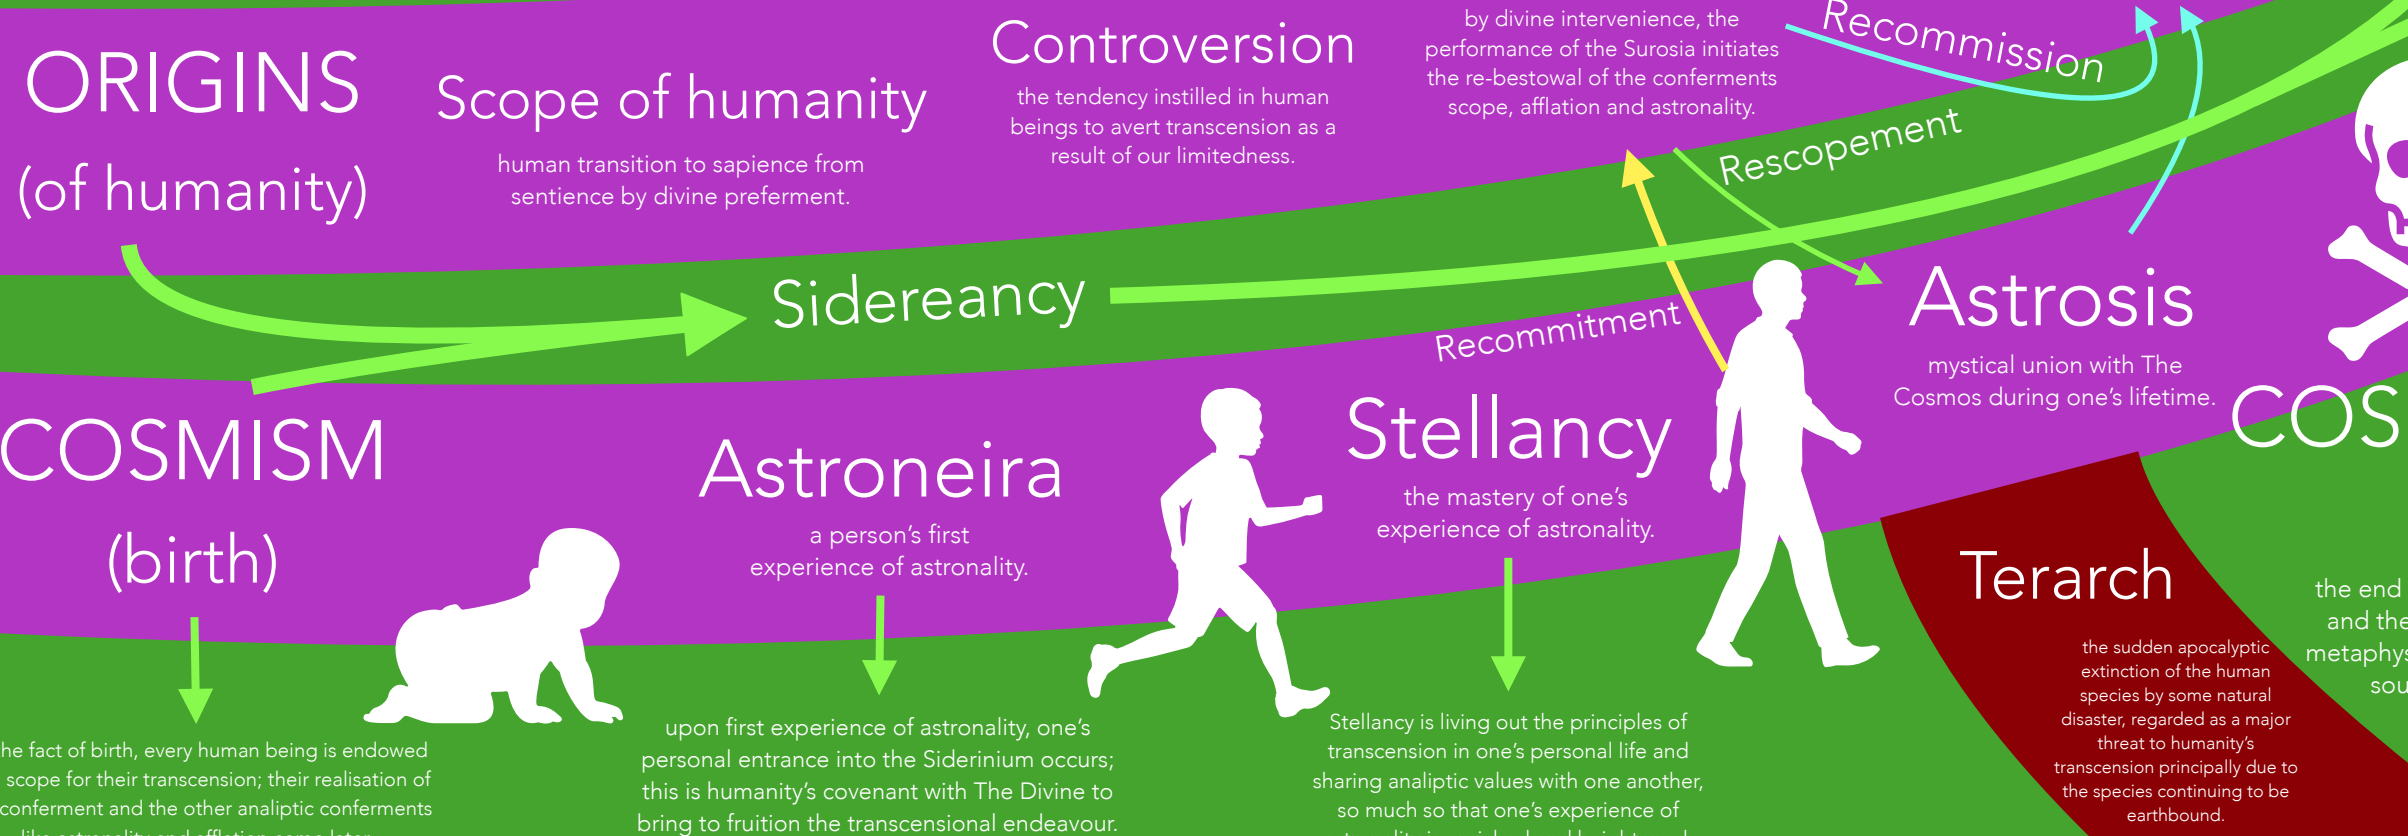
ORIGINS
(of humanity)

Scope of humanity
human transition to sapience from sentience by divine preferment.

Controversion
the tendency instilled in human beings to avert transcension as a result of our limitedness.

by divine intervenience, the performance of the Surosia initiates the re-bestowal of the conferments scope, afflation and astronality.

Recommission

Rescopement

Sidereancy

Recommitment

Astrosis
mystical union with The Cosmos during one's lifetime.

COS

COSMISM
(birth)

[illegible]he fact of birth, every human being is endowed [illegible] scope for their transcension; their realisation of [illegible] conferment and the other analiptic conferments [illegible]

Astroneira
a person's first experience of astronality.

upon first experience of astronality, one's personal entrance into the Siderinium occurs; this is humanity's covenant with The Divine to bring to fruition the transcensional endeavour.

Stellancy
the mastery of one's experience of astronality.

Stellancy is living out the principles of transcension in one's personal life and sharing analiptic values with one another, so much so that one's experience of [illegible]

Terarch
the sudden apocalyptic extinction of the human species by some natural disaster, regarded as a major threat to humanity's transcension principally due to the species continuing to be earthbound.

the end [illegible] and the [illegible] metaphys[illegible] sou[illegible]